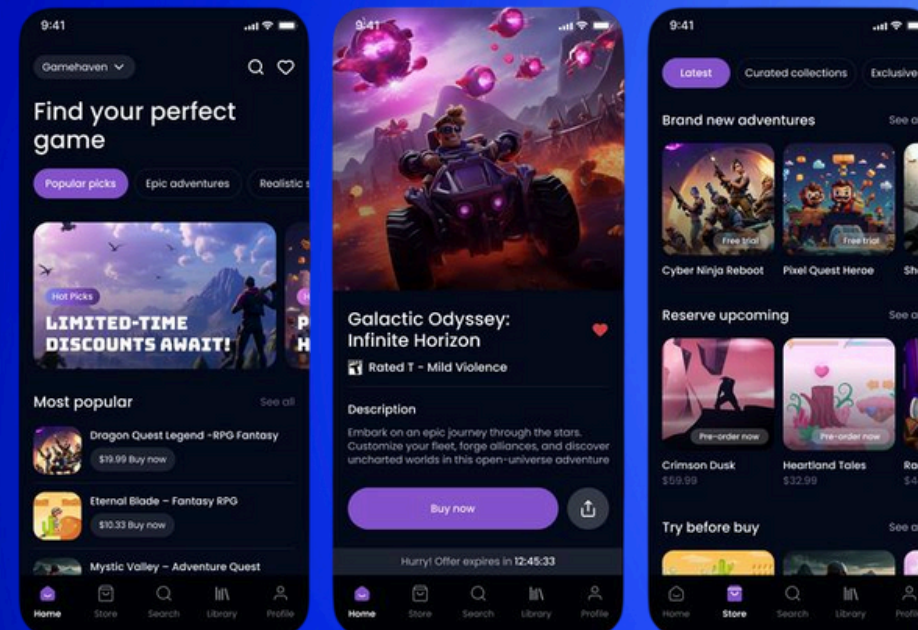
9:41

Gamehaven

Find your perfect game

Popular picks Epic adventures Realistic s

Hot Picks
LIMITED-TIME DISCOUNTS AWAIT!

P H

Most popular See all

Dragon Quest Legend -RPG Fantasy
$19.99 Buy now

Eternal Blade – Fantasy RPG
$10.33 Buy now

Mystic Valley – Adventure Quest

Home Store Search Library Profile

9:41

Galactic Odyssey: Infinite Horizon

Rated T - Mild Violence

Description

Embark on an epic journey through the stars. Customize your fleet, forge alliances, and discover uncharted worlds in this open-universe adventure

Buy now

Hurry! Offer expires in 12:45:33

Home Store Search Library Profile

9:41

Latest Curated collections Exclusive

Brand new adventures See a

Free trial
Free trial

Cyber Ninja Reboot Pixel Quest Heroe Sh

Reserve upcoming See a

Pre-order now
Pre-order now

Crimson Dusk $59.99
Heartland Tales $32.99
Ra $4

Try before buy See a

Home Store Search Library P